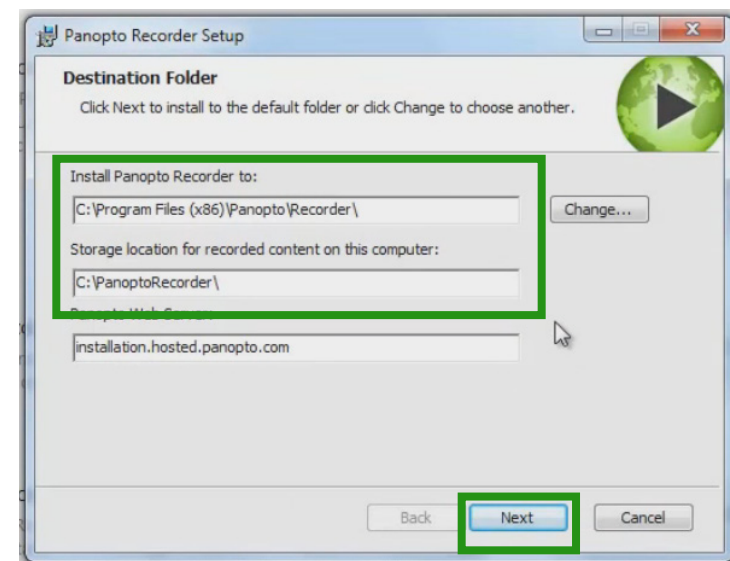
Panopto Recorder Setup

Destination Folder

Click Next to install to the default folder or click Change to choose another.

Install Panopto Recorder to:

C:\Program Files (x86)\Panopto\Recorder\

Change...

Storage location for recorded content on this computer:

C:\PanoptoRecorder\

Panopto Web Server

installation.hosted.panopto.com

Back

Next

Cancel